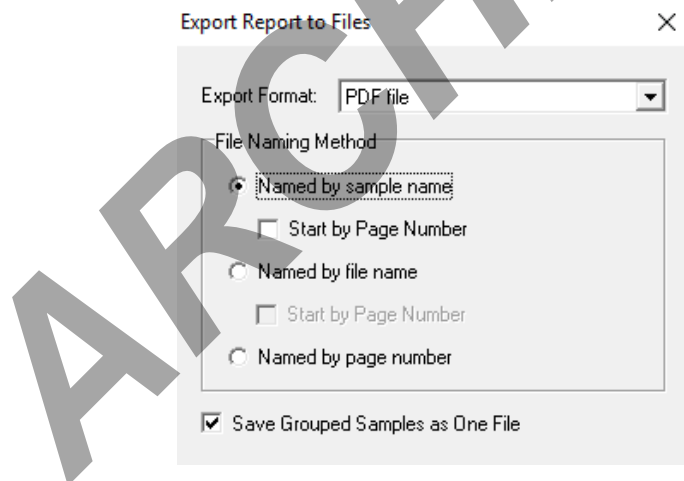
Export Report to Files

×

Export Format: PDF file

File Naming Method

Named by sample name

Start by Page Number

Named by file name

Start by Page Number

Named by page number

Save Grouped Samples as One File

ARCH